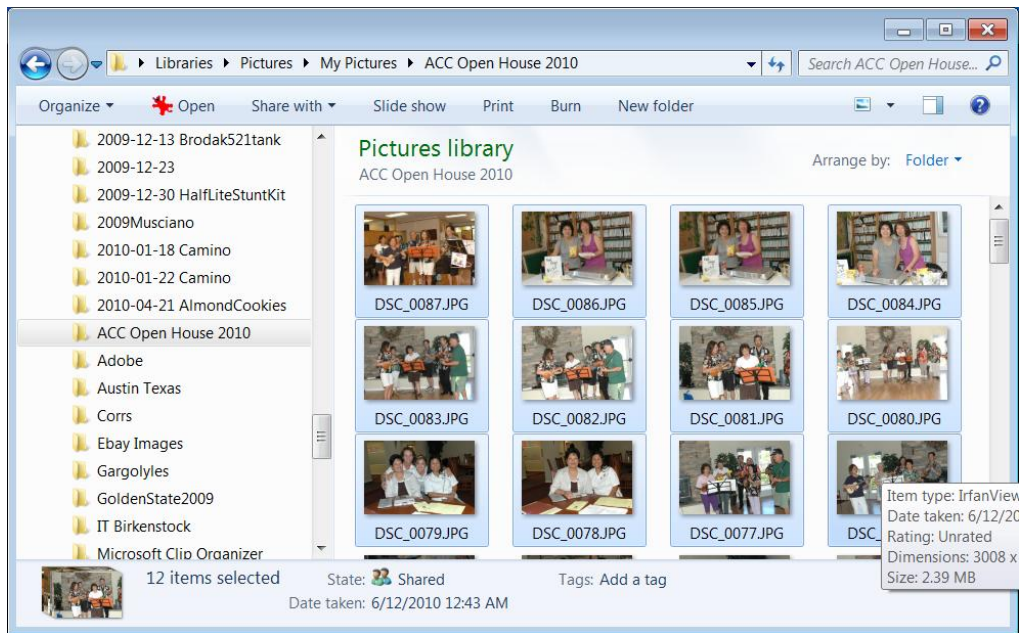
Libraries ▸ Pictures ▸ My Pictures ▸ ACC Open House 2010

Search ACC Open House...

Organize ▾ Open Share with ▾ Slide show Print Burn New folder

2009-12-13 Brodak521tank
2009-12-23
2009-12-30 HalfLiteStuntKit
2009Musciano
2010-01-18 Camino
2010-01-22 Camino
2010-04-21 AlmondCookies
ACC Open House 2010
Adobe
Austin Texas
Corrs
Ebay Images
Gargolyles
GoldenState2009
IT Birkenstock
Microsoft Clip Organizer

Pictures library
ACC Open House 2010

Arrange by: Folder ▾

DSC_0087.JPG
DSC_0086.JPG
DSC_0085.JPG
DSC_0084.JPG
DSC_0083.JPG
DSC_0082.JPG
DSC_0081.JPG
DSC_0080.JPG
DSC_0079.JPG
DSC_0078.JPG
DSC_0077.JPG
DSC_

Item type: IrfanView
Date taken: 6/12/20
Rating: Unrated
Dimensions: 3008 x
Size: 2.39 MB

12 items selected
State: Shared
Tags: Add a tag
Date taken: 6/12/2010 12:43 AM